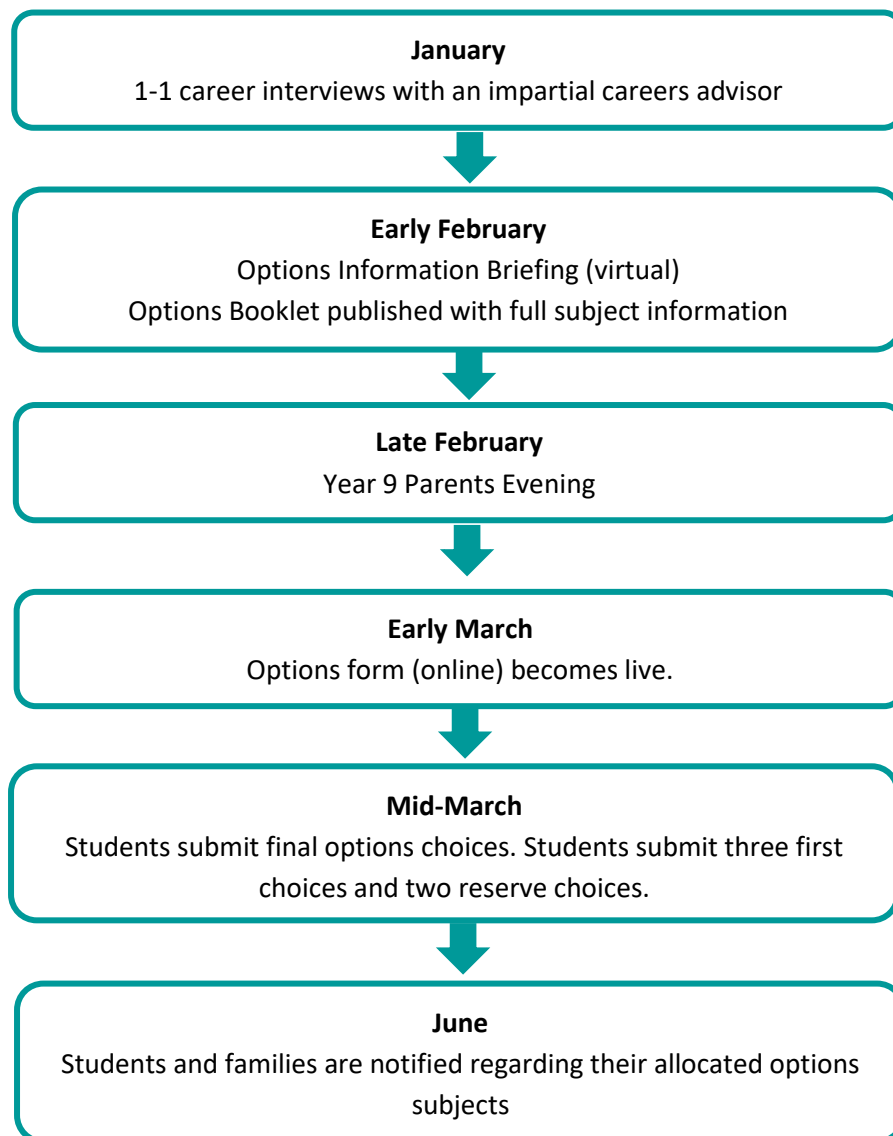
**January**
1-1 career interviews with an impartial careers advisor

**Early February**
Options Information Briefing (virtual)
Options Booklet published with full subject information

**Late February**
Year 9 Parents Evening

**Early March**
Options form (online) becomes live.

**Mid-March**
Students submit final options choices. Students submit three first choices and two reserve choices.

**June**
Students and families are notified regarding their allocated options subjects